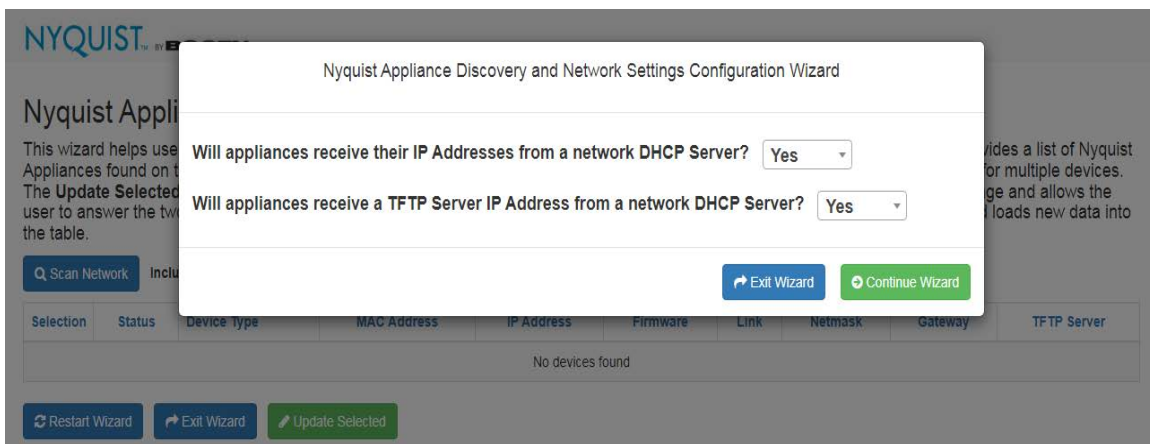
NYQUIST BY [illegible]

Nyquist Appli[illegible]

This wizard helps use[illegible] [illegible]vides a list of Nyquist Appliances found on t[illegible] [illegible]for multiple devices. The Update Selected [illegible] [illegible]ge and allows the user to answer the tw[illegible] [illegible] loads new data into the table.

Scan Network Inclu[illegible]

Nyquist Appliance Discovery and Network Settings Configuration Wizard

Will appliances receive their IP Addresses from a network DHCP Server? Yes

Will appliances receive a TFTP Server IP Address from a network DHCP Server? Yes

Exit Wizard Continue Wizard

| Selection | Status | Device Type | MAC Address | IP Address | Firmware | Link | Netmask | Gateway | TFTP Server |
|---|---|---|---|---|---|---|---|---|---|
| No devices found | | | | | | | | | |

Restart Wizard Exit Wizard Update Selected